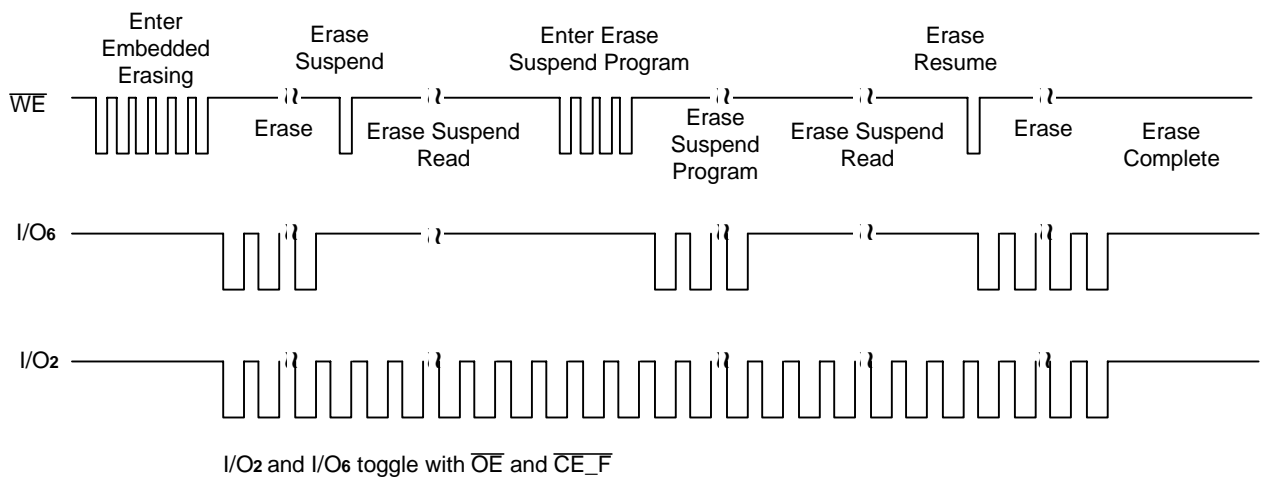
Enter Embedded Erasing

Erase Suspend

Enter Erase Suspend Program

Erase Resume

$\overline{WE}$

Erase

Erase Suspend Read

Erase Suspend Program

Erase Suspend Read

Erase

Erase Complete

I/O$_6$

I/O$_2$

I/O$_2$ and I/O$_6$ toggle with $\overline{OE}$ and $\overline{CE\_F}$